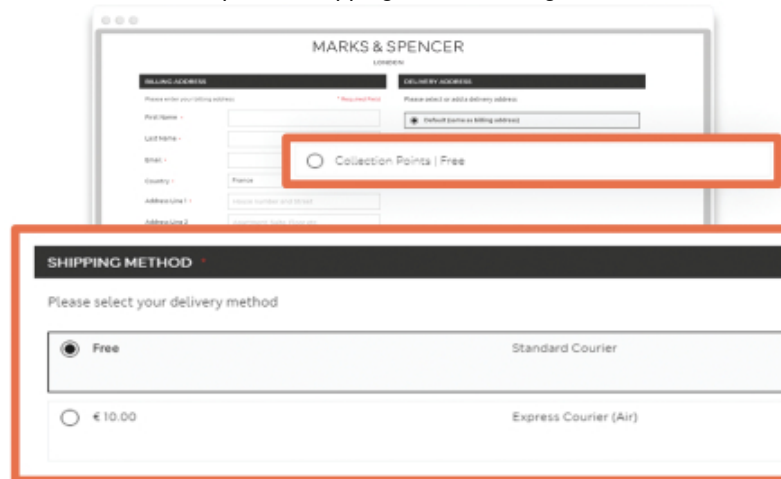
MARKS & SPENCER
LONDON

BILLING ADDRESS

Please enter your billing address

* Required field

First Name *

Last Name *

Email *

Country *

France

Address Line 1 *

House number and Street

Address Line 2

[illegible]

DELIVERY ADDRESS

Please select or add a delivery address

Default (same as billing address)

Collection Points | Free

SHIPPING METHOD *

Please select your delivery method

Free

Standard Courier

€ 10.00

Express Courier (Air)